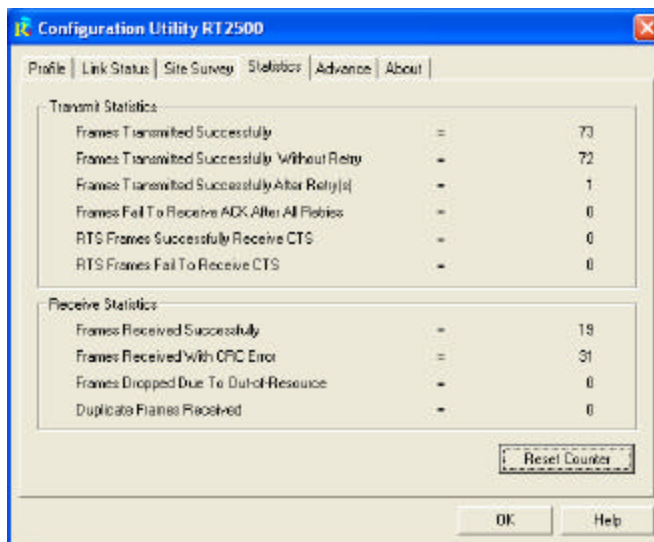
Configuration Utility RT2500

Profile | Link Status | Site Survey | Statistics | Advance | About

Transmit Statistics

| | | |
|---|---|---|
| Frames Transmitted Successfully | = | 73 |
| Frames Transmitted Successfully Without Retry | = | 72 |
| Frames Transmitted Successfully After Retry(s) | = | 1 |
| Frames Fail To Receive ACK After All Retries | = | 0 |
| RTS Frames Successfully Receive CTS | = | 0 |
| RTS Frames Fail To Receive CTS | = | 0 |

Receive Statistics

| | | |
|---|---|---|
| Frames Received Successfully | = | 19 |
| Frames Received With CRC Error | = | 31 |
| Frames Dropped Due To Out-of-Resource | = | 0 |
| Duplicate Frames Received | = | 0 |

Reset Counter

OK

Help